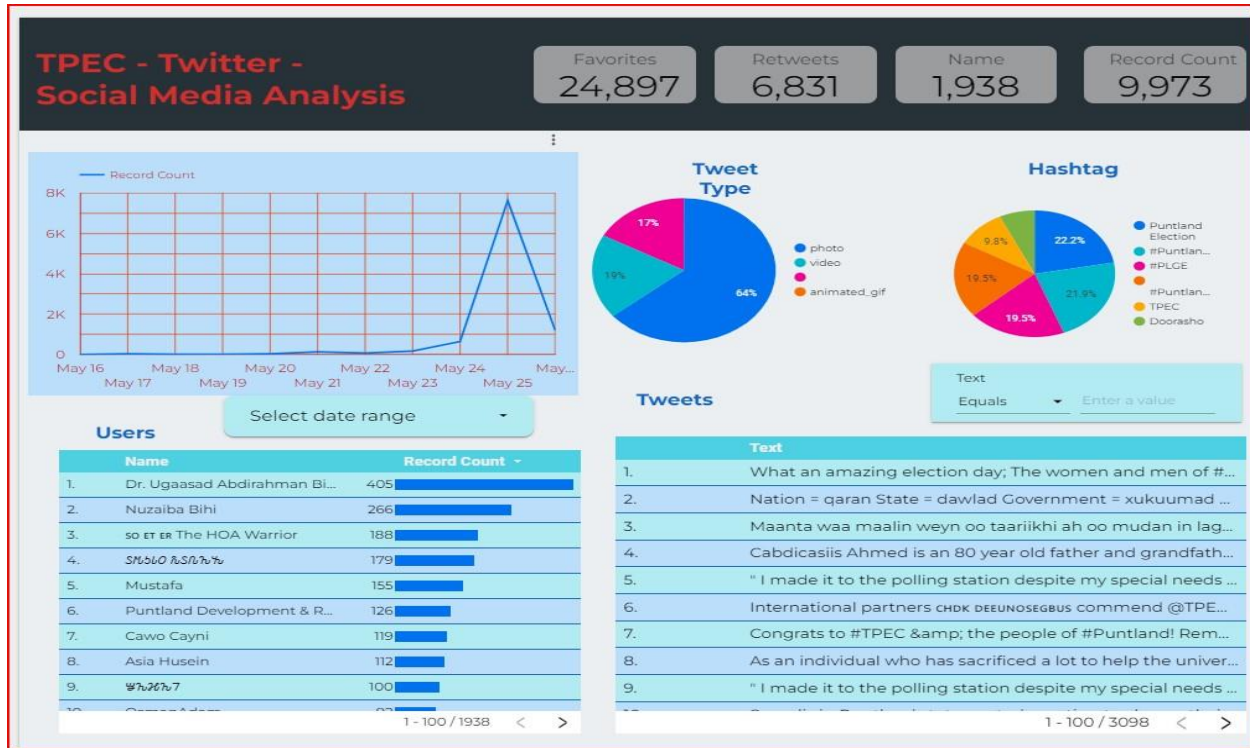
TPEC - Twitter - Social Media Analysis

Favorites 24,897

Retweets 6,831

Name 1,938

Record Count 9,973

Record Count

8K
6K
4K
2K
0

May 16 May 17 May 18 May 19 May 20 May 21 May 22 May 23 May 24 May 25 May...

Select date range

Users

| | Name | Record Count |
|---|---|---|
| 1. | Dr. Ugaasad Abdirahman Bi... | 405 |
| 2. | Nuzaiba Bihi | 266 |
| 3. | SO ET ER The HOA Warrior | 188 |
| 4. | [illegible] | 179 |
| 5. | Mustafa | 155 |
| 6. | Puntland Development & R... | 126 |
| 7. | Cawo Cayni | 119 |
| 8. | Asia Husein | 112 |
| 9. | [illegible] | 100 |
| 10. | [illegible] | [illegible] |

1 - 100 / 1938

Tweet Type

17%
19%
64%

photo
video
animated_gif

Hashtag

9.8%
22.2%
19.5%
21.9%
19.5%

Puntland Election
#Puntlan...
#PLGE
#Puntlan...
TPEC
Doorasho

Text
Equals
Enter a value

Tweets

| | Text |
|---|---|
| 1. | What an amazing election day; The women and men of #... |
| 2. | Nation = qaran State = dawlad Government = xukuumad ... |
| 3. | Maanta waa maalin weyn oo taariikhi ah oo mudan in lag... |
| 4. | Cabdicasiis Ahmed is an 80 year old father and grandfath... |
| 5. | " I made it to the polling station despite my special needs ... |
| 6. | International partners CHDK DEEUNOSEGBUS commend @TPE... |
| 7. | Congrats to #TPEC &amp; the people of #Puntland! Rem... |
| 8. | As an individual who has sacrificed a lot to help the univer... |
| 9. | " I made it to the polling station despite my special needs ... |
| 10. | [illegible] |

1 - 100 / 3098